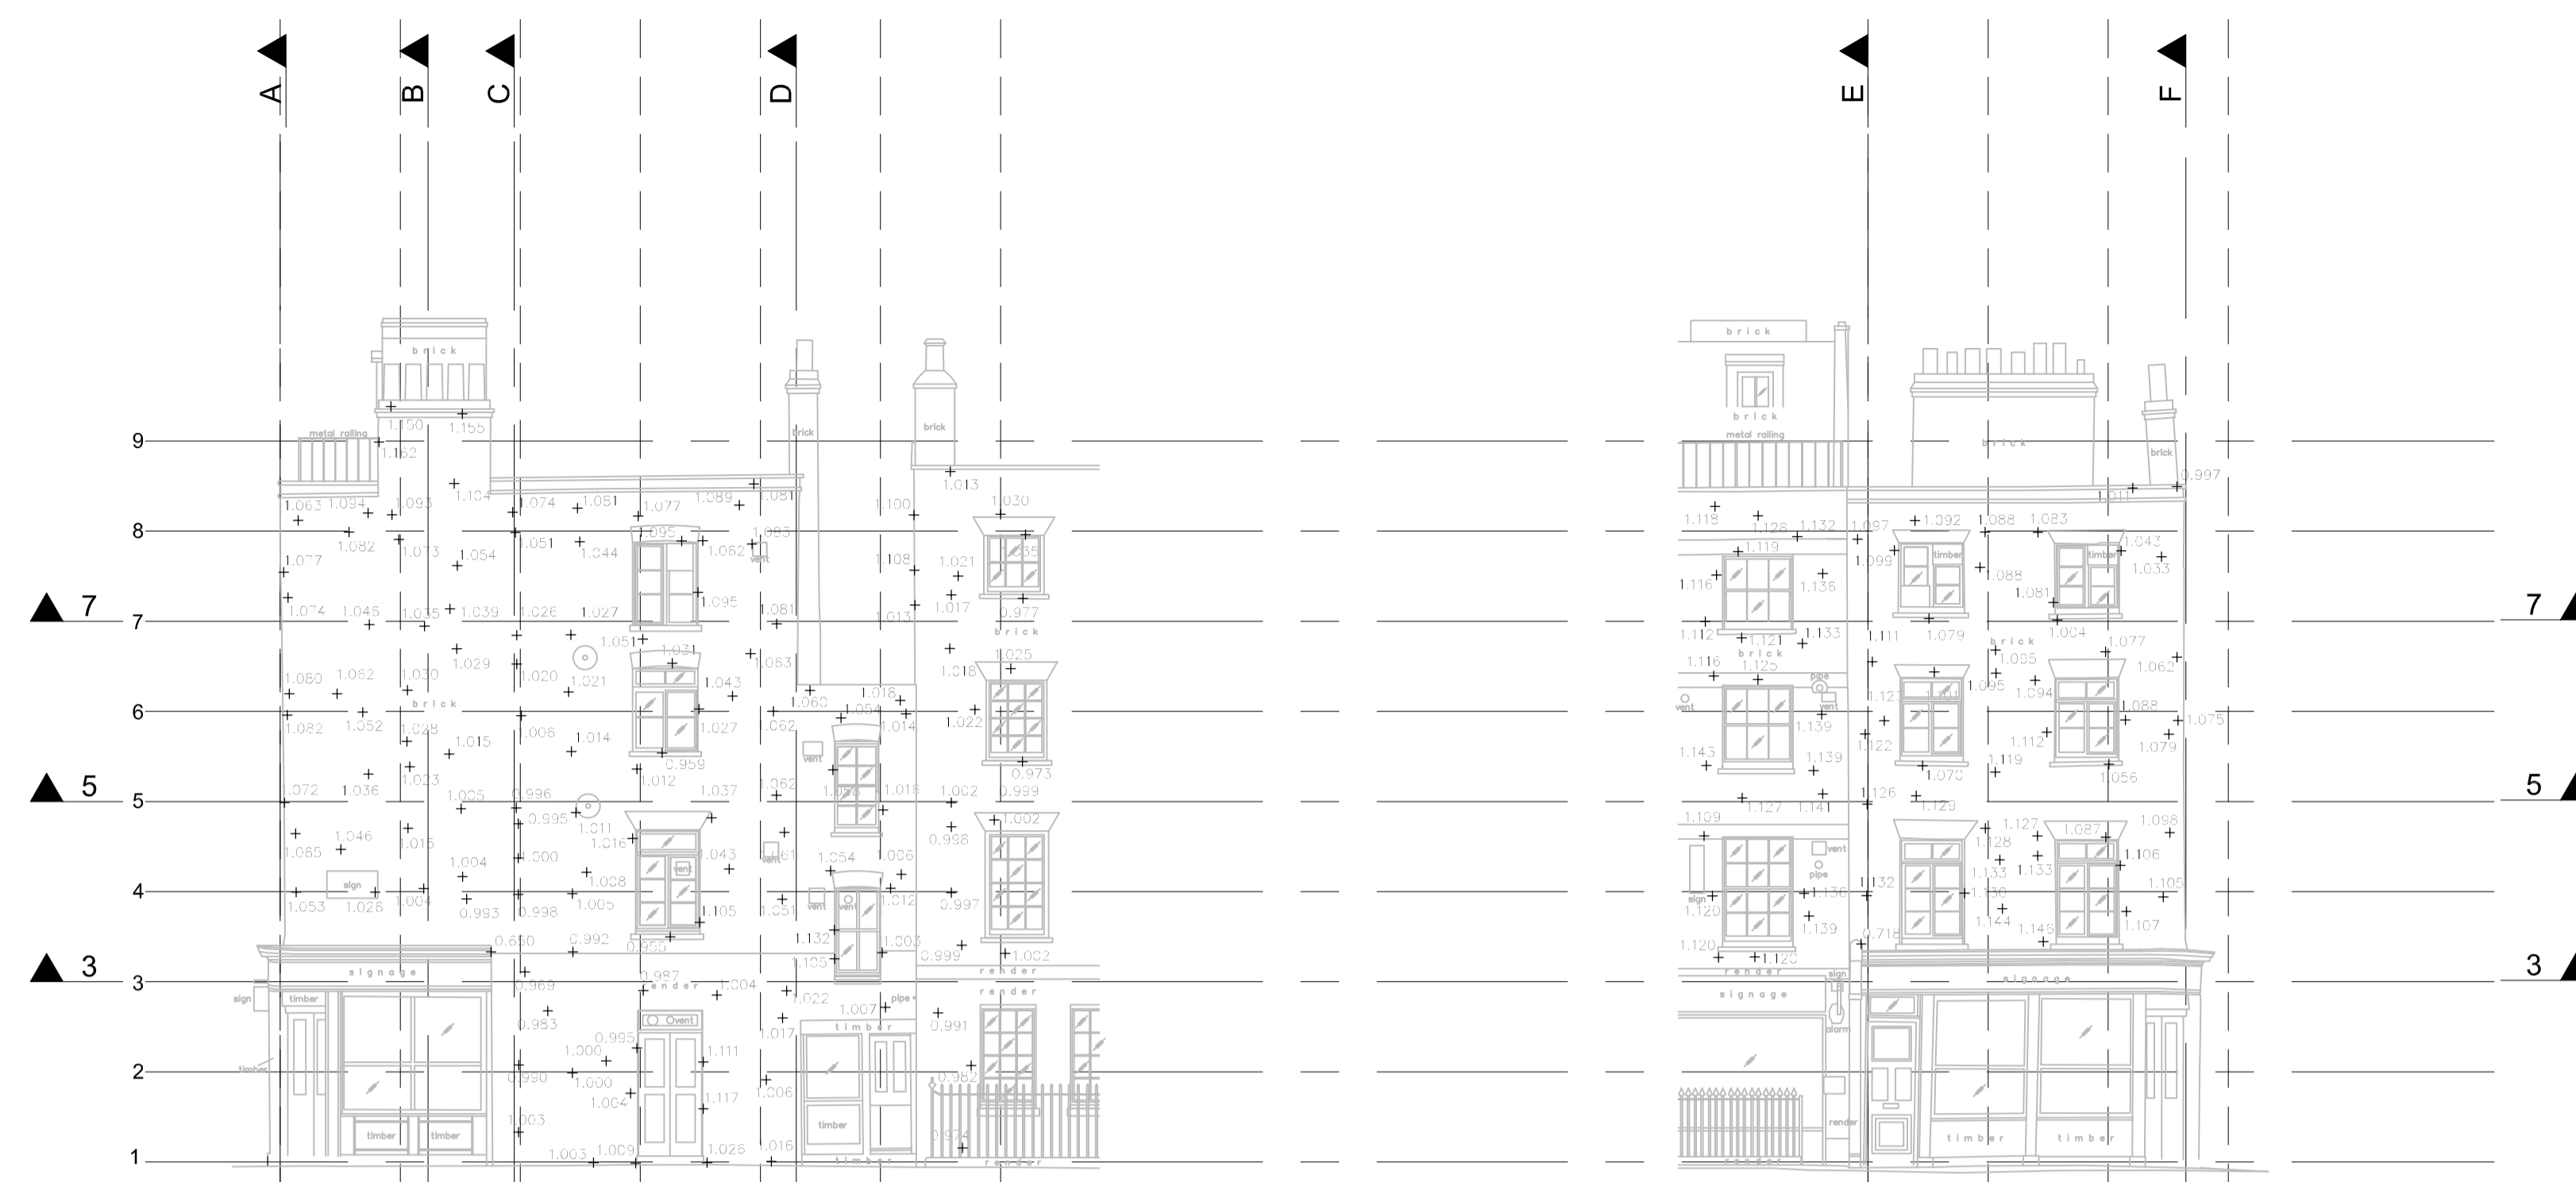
A B C D E F

9
8
7
6
5
4
3
2
1

7
5
3

7
5
3

brick
metal railing
1.150 1.155
1.162
1.063 1.094 1.093 1.104 1.074 1.051 1.077 1.089 1.081
1.082 1.073 1.054 1.051 1.044 1.095 1.062 1.083
1.077
1.074 1.046 1.035 1.039 1.026 1.027 1.095 1.081
1.051 1.031 1.063
1.080 1.062 1.030 1.029 1.020 1.021 1.043
brick
1.082 1.052 1.028 1.015 1.006 1.014 1.027 1.062
0.959
1.072 1.036 1.023 1.005 0.996 1.012 1.037 1.062
0.995 1.011
1.065 1.046 1.015 1.004 1.000 1.016 1.043 1.061
sign
1.053 1.026 1.004 0.993 0.998 1.008 1.005 1.105 1.051
0.650 0.992 0.955
signage
sign timber
0.969 0.987 render 1.004
0.953 Ovent
0.995 1.000 1.111
0.990 1.000
1.004 1.117
1.003
timber timber
timber
1.003 1.009 1.026 1.016
brick brick
1.100 1.013 1.030
1.108 1.021 1.035
1.013 1.017 0.977
brick
1.060 1.018 1.025
1.054 1.014 1.018
1.022
vent
1.058 1.016 1.002 0.973 0.999
0.998 1.002
1.054 1.006
vent vent
1.012 0.997
1.132 1.003
1.155 0.999 1.002
render
1.022 pipe
1.007 render
1.017 timber 0.991
0.982
1.006
timber
0.974
timber render
brick
brick
metal railing
brick
brick
0.997
1.011
1.118 1.128 1.132 1.097 1.092 1.088 1.083
1.119 timber timber 1.043
1.116 1.136 1.099 1.088 1.033
1.081
1.112 1.121 1.133 1.111 1.079 1.004 1.077
brick brick
1.116 1.125 1.095 1.062
pipe
vent vent 1.127 1.101 1.095 1.094 1.088
1.139 1.122 1.112 1.075
1.143 1.139 1.119 1.079
1.070 1.056
1.126 1.129
1.127 1.141
1.109 1.127 1.087 1.098
vent 1.128 1.106
pipe 1.133 1.133
sign 1.136 1.132 1.130 1.105
1.120 1.139 1.144 1.146 1.107
0.718
1.120 1.120
render sign signage
signage
alarm
render
timber timber
render